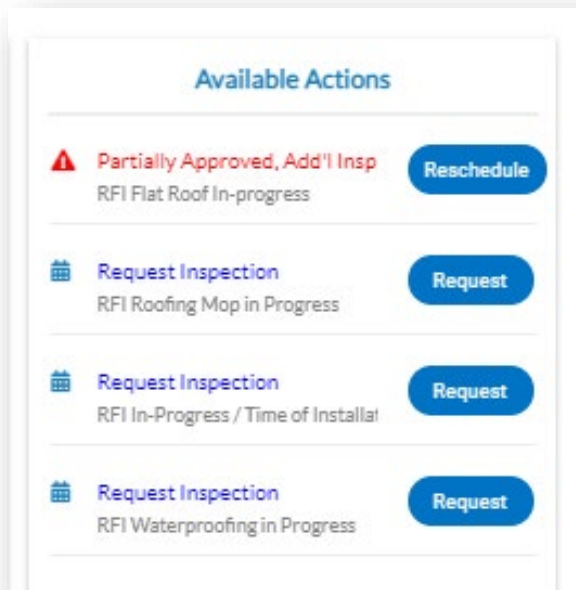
Available Actions

Partially Approved, Add'l Insp
RFI Flat Roof In-progress
Reschedule

Request Inspection
RFI Roofing Mop in Progress
Request

Request Inspection
RFI In-Progress / Time of Installat
Request

Request Inspection
RFI Waterproofing in Progress
Request